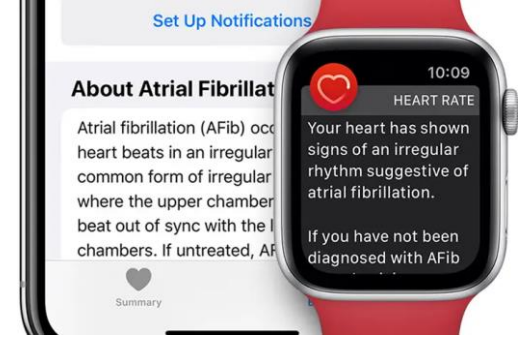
Set Up Notifications

About Atrial Fibrillat

Atrial fibrillation (AFib) occ heart beats in an irregular common form of irregular where the upper chamber beat out of sync with the l chambers. If untreated, AF

Summary

10:09

HEART RATE

Your heart has shown signs of an irregular rhythm suggestive of atrial fibrillation.

If you have not been diagnosed with AFib